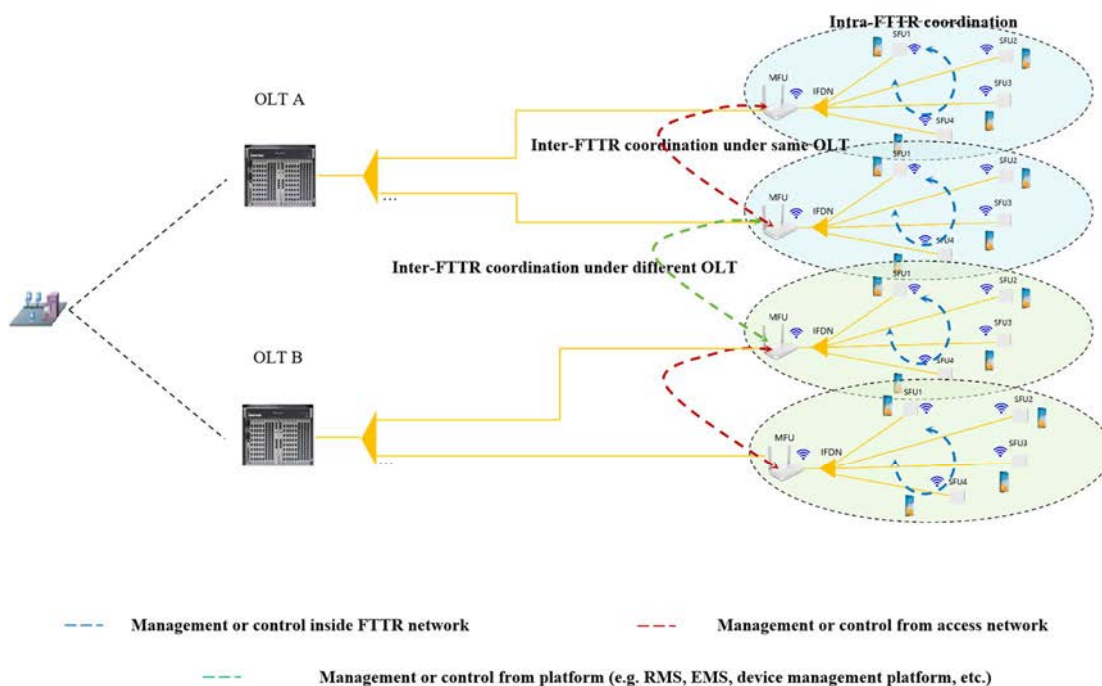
Intra-FTTR coordination

OLT A

SFU1 SFU2 MFU IFDN SFU3 SFU4

Inter-FTTR coordination under same OLT

SFU1 SFU2 MFU IFDN SFU3 SFU4

...

Inter-FTTR coordination under different OLT

SFU1 SFU2 MFU IFDN SFU3 SFU4

OLT B

SFU1 SFU2 MFU IFDN SFU3 SFU4

...

Management or control inside FTTR network

Management or control from access network

Management or control from platform (e.g. RMS, EMS, device management platform, etc.)